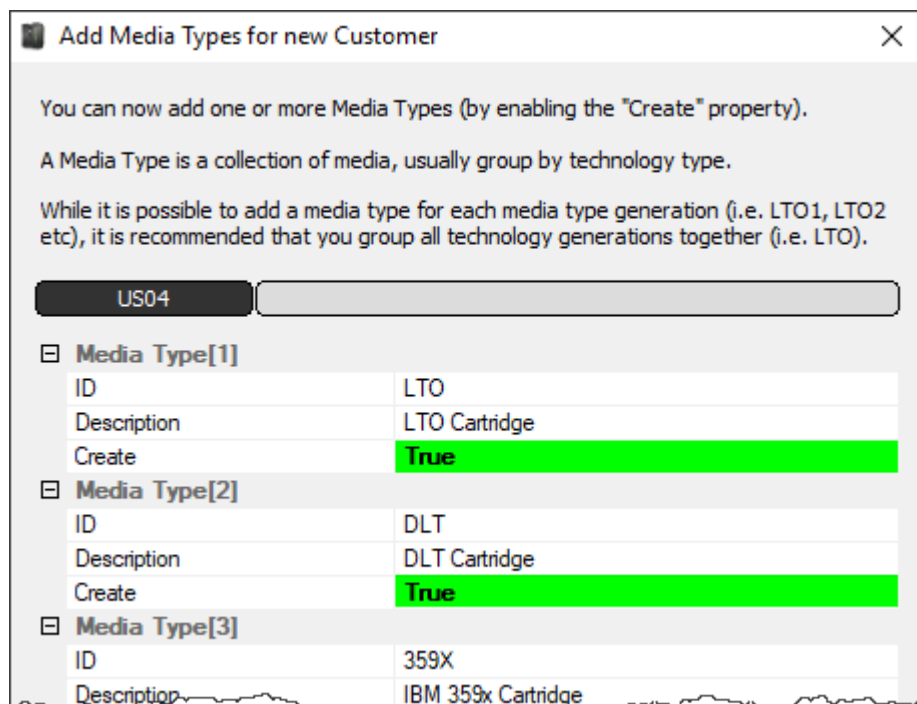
Add Media Types for new Customer

×

You can now add one or more Media Types (by enabling the "Create" property).

A Media Type is a collection of media, usually group by technology type.

While it is possible to add a media type for each media type generation (i.e. LTO1, LTO2 etc), it is recommended that you group all technology generations together (i.e. LTO).

US04

⊟ Media Type[1]

| | |
|---|---|
| ID | LTO |
| Description | LTO Cartridge |
| Create | True |

⊟ Media Type[2]

| | |
|---|---|
| ID | DLT |
| Description | DLT Cartridge |
| Create | True |

⊟ Media Type[3]

| | |
|---|---|
| ID | 359X |
| Description | IBM 359x Cartridge |